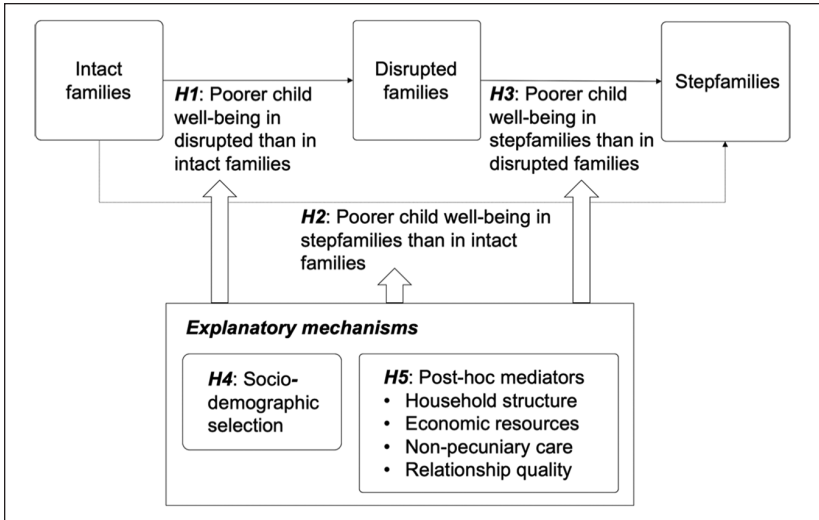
Intact families

H1: Poorer child well-being in disrupted than in intact families

Disrupted families

H3: Poorer child well-being in stepfamilies than in disrupted families

Stepfamilies

H2: Poorer child well-being in stepfamilies than in intact families

Explanatory mechanisms

H4: Socio-demographic selection

H5: Post-hoc mediators
• Household structure
• Economic resources
• Non-pecuniary care
• Relationship quality